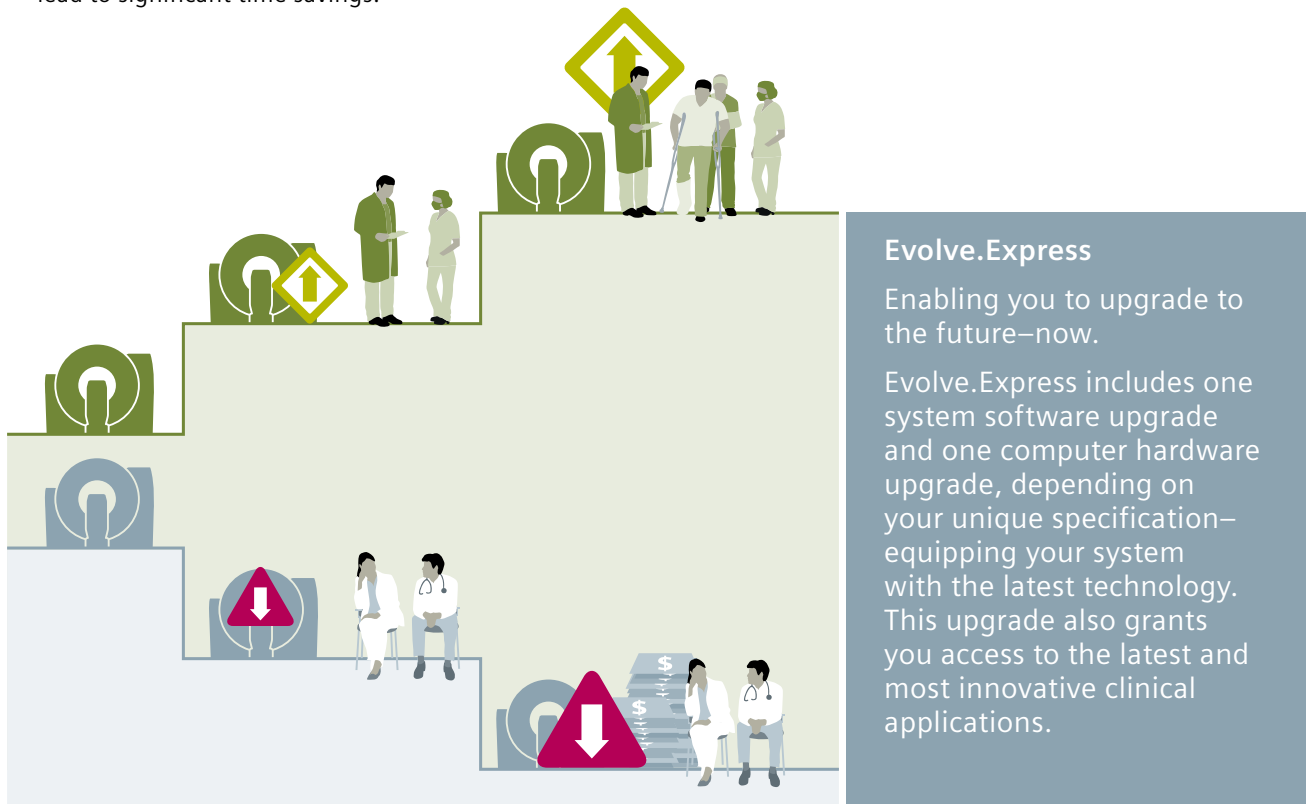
lead to significant time savings.

Evolve.Express

Enabling you to upgrade to the future–now.

Evolve.Express includes one system software upgrade and one computer hardware upgrade, depending on your unique specification– equipping your system with the latest technology. This upgrade also grants you access to the latest and most innovative clinical applications.